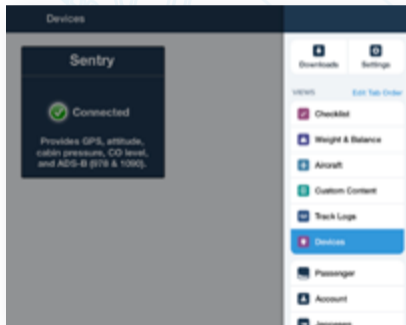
Devices

Sentry

Connected

Provides GPS, attitude, cabin pressure, CO level, and ADS-B (978 & 1090).

Downloads

Settings

VIEWS

Edit Tab Order

Checklist

Weight & Balance

Aircraft

Custom Content

Track Logs

Devices

Passenger

Account

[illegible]